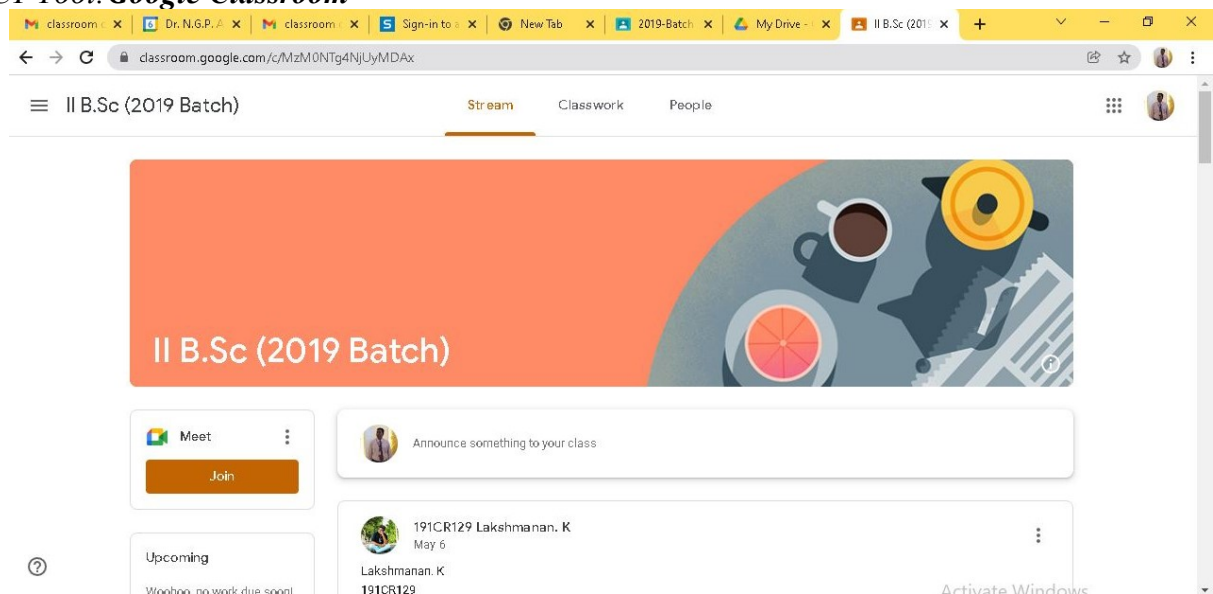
ICT Tool: Google Classroom

classroom × Dr. N.G.P. A × classroom × Sign-in to × New Tab × 2019-Batch × My Drive - × II B.Sc (2019 ×

classroom.google.com/c/MzM0NTg4NjUyMDAx

II B.Sc (2019 Batch)

Stream Classwork People

II B.Sc (2019 Batch)

Meet

Join

Announce something to your class

191CR129 Lakshmanan. K
May 6

Lakshmanan. K
191CR129

Upcoming

Woohoo, no work due soon!

Activate Windows